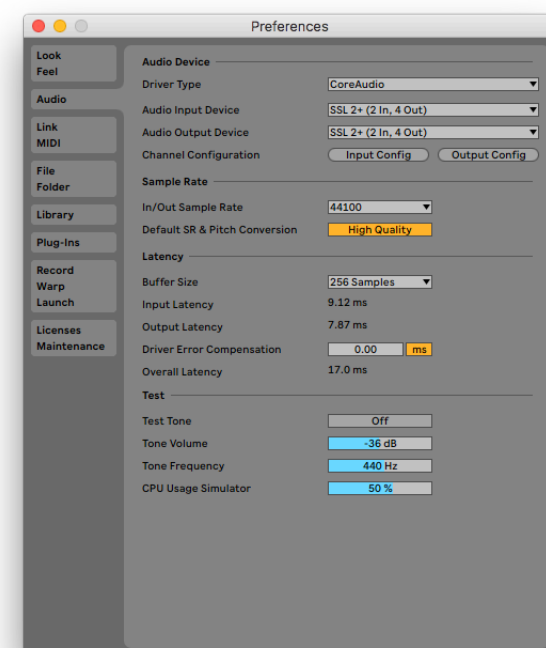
Preferences

Look
Feel

Audio

Link
MIDI

File
Folder

Library

Plug-Ins

Record
Warp
Launch

Licenses
Maintenance

Audio Device

Driver Type CoreAudio

Audio Input Device SSL 2+ (2 In, 4 Out)

Audio Output Device SSL 2+ (2 In, 4 Out)

Channel Configuration Input Config Output Config

Sample Rate

In/Out Sample Rate 44100

Default SR & Pitch Conversion High Quality

Latency

Buffer Size 256 Samples

Input Latency 9.12 ms

Output Latency 7.87 ms

Driver Error Compensation 0.00 ms

Overall Latency 17.0 ms

Test

Test Tone Off

Tone Volume -36 dB

Tone Frequency 440 Hz

CPU Usage Simulator 50 %